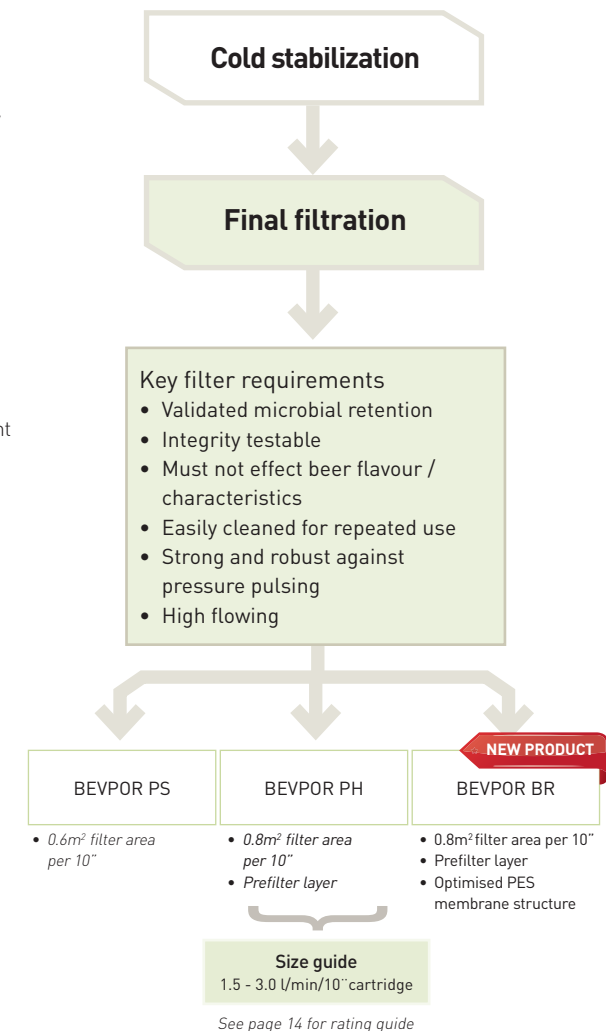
Cold stabilization

Final filtration

Key filter requirements
• Validated microbial retention
• Integrity testable
• Must not effect beer flavour / characteristics
• Easily cleaned for repeated use
• Strong and robust against pressure pulsing
• High flowing

NEW PRODUCT

BEVPOR PS

• 0.6m$^2$ filter area per 10"

BEVPOR PH

• 0.8m$^2$ filter area per 10"
• Prefilter layer

BEVPOR BR

• 0.8m$^2$ filter area per 10"
• Prefilter layer
• Optimised PES membrane structure

Size guide
1.5 - 3.0 l/min/10"cartridge

See page 14 for rating guide